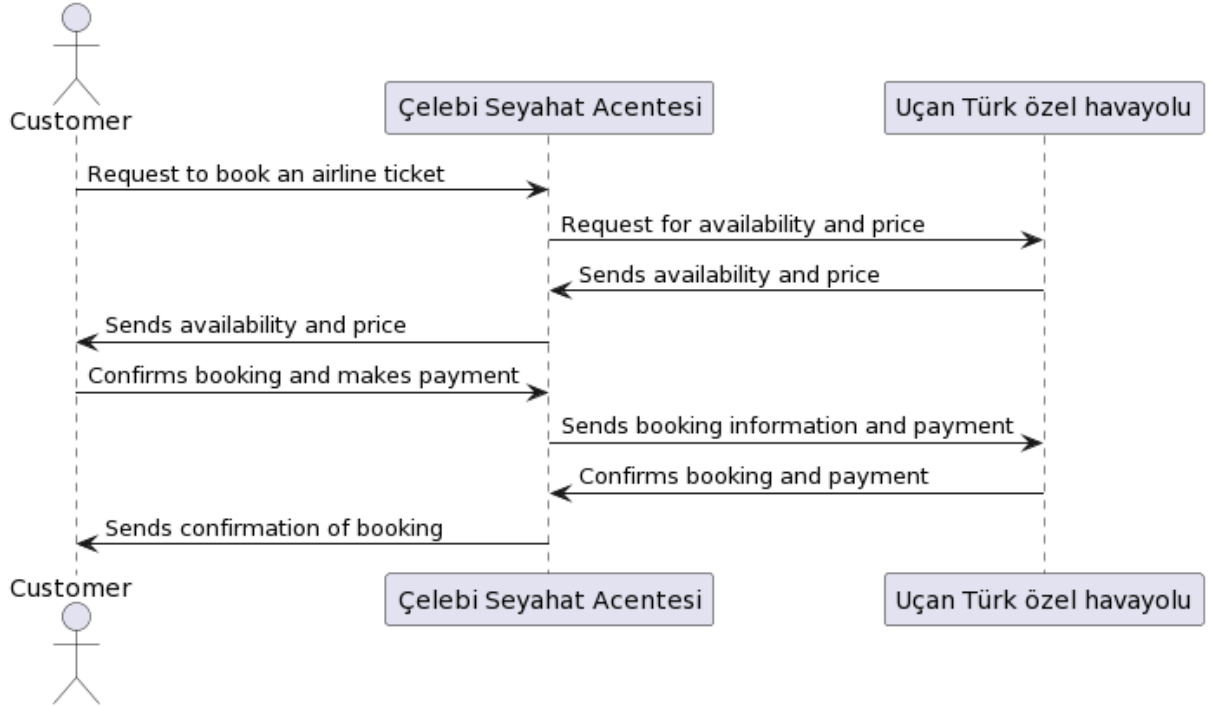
Customer

Çelebi Seyahat Acentesi

Uçan Türk özel havayolu

Request to book an airline ticket

Request for availability and price

Sends availability and price

Sends availability and price

Confirms booking and makes payment

Sends booking information and payment

Confirms booking and payment

Sends confirmation of booking

Customer

Çelebi Seyahat Acentesi

Uçan Türk özel havayolu